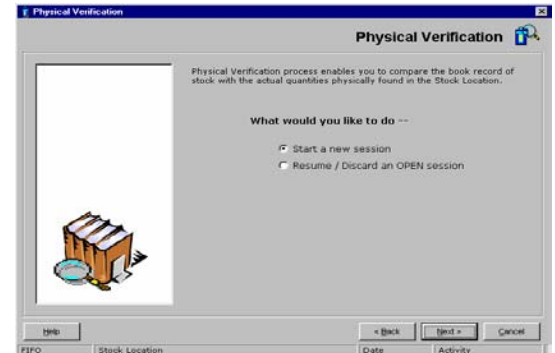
Physical Verification

Physical Verification

Physical Verification process enables you to compare the book record of stock with the actual quantities physically found in the Stock Location.

What would you like to do --

Start a new session

Resume / Discard an OPEN session

Help

< Back

Next >

Cancel

FIFO

Stock Location

Date

Activity